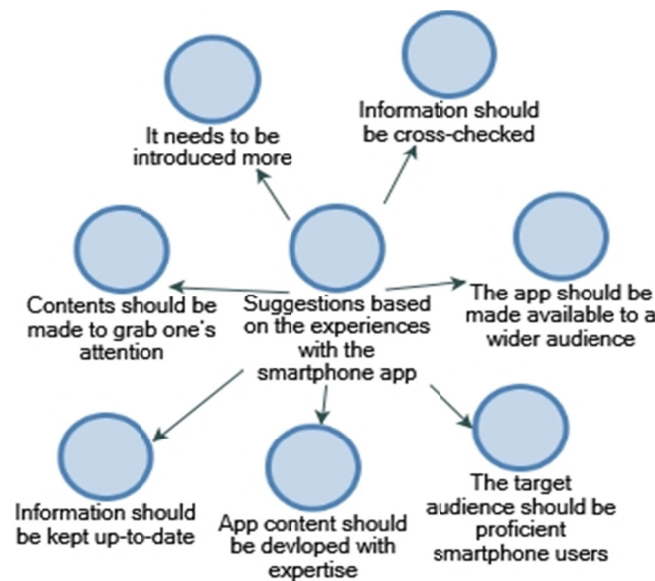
Information should be cross-checked

It needs to be introduced more

Contents should be made to grab one's attention

Suggestions based on the experiences with the smartphone app

The app should be made available to a wider audience

Information should be kept up-to-date

App content should be devloped with expertise

The target audience should be proficient smartphone users